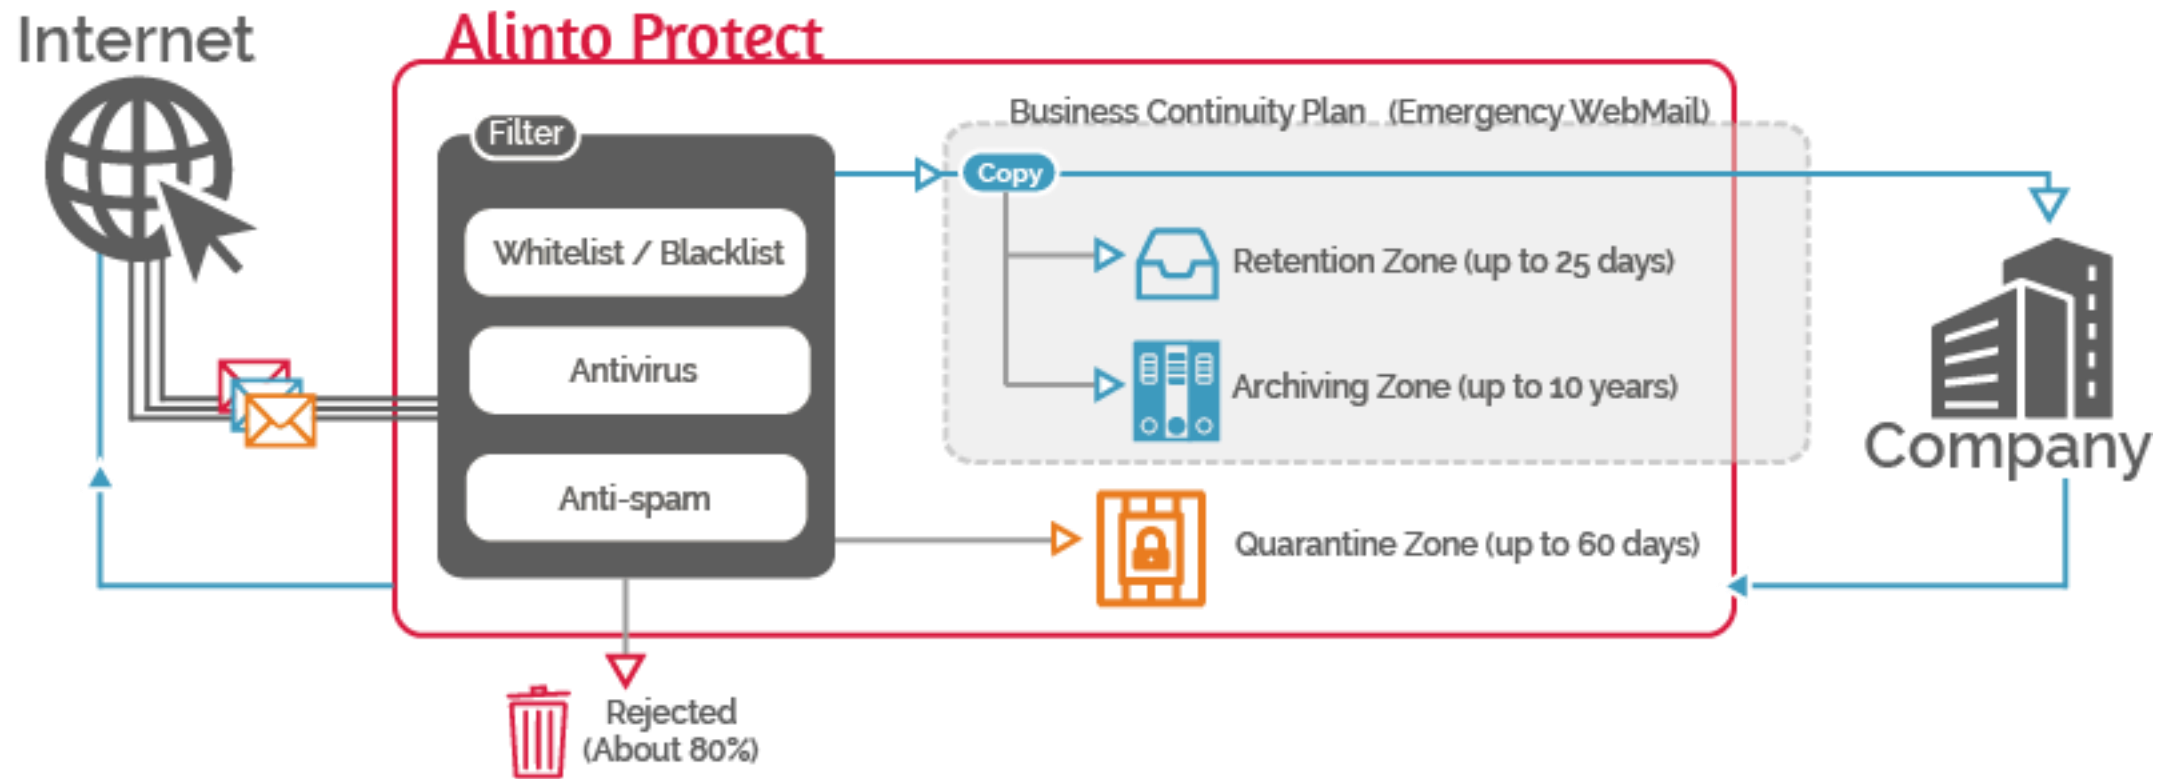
Internet

Alinto Protect

Filter

Whitelist / Blacklist

Antivirus

Anti-spam

Business Continuity Plan (Emergency WebMail)

Copy

Retention Zone (up to 25 days)

Archiving Zone (up to 10 years)

Quarantine Zone (up to 60 days)

Company

Rejected (About 80%)